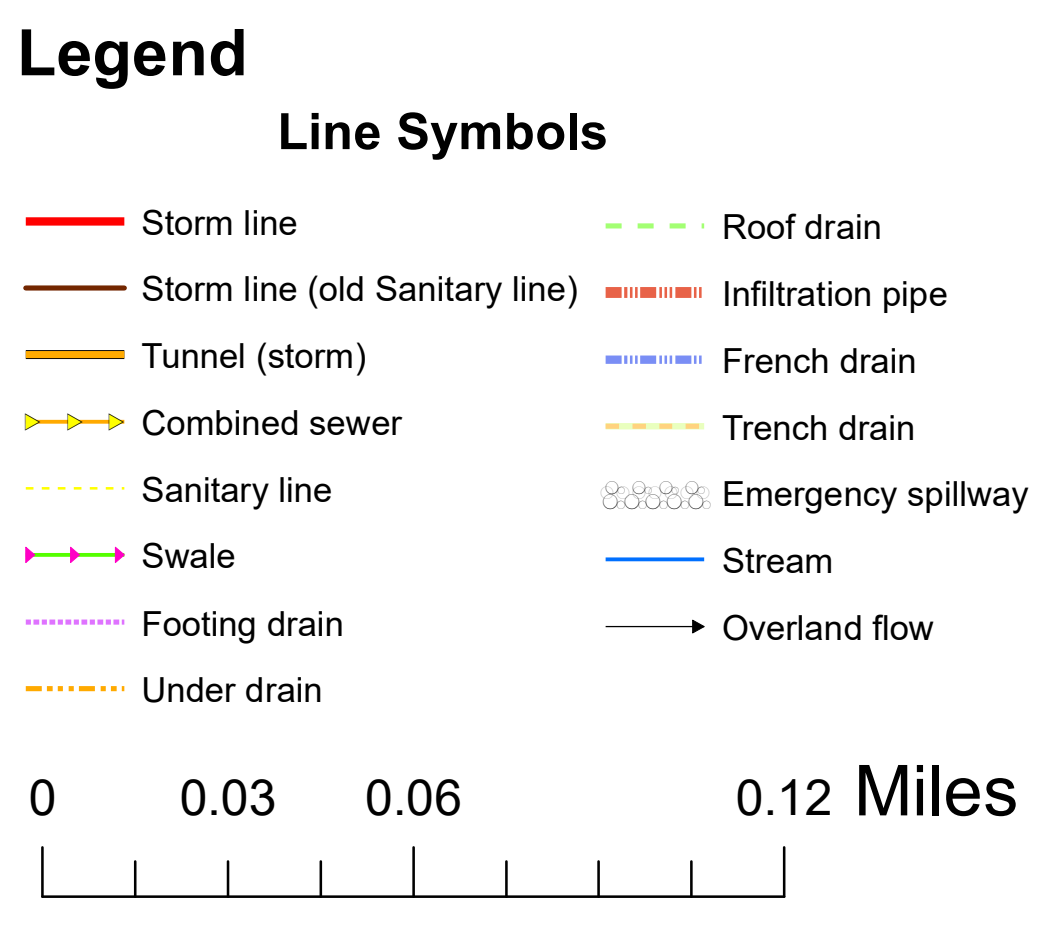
Legend

Line Symbols

Storm line
Storm line (old Sanitary line)
Tunnel (storm)
Combined sewer
Sanitary line
Swale
Footing drain
Under drain

Roof drain
Infiltration pipe
French drain
Trench drain
Emergency spillway
Stream
Overland flow

0 0.03 0.06 0.12 Miles